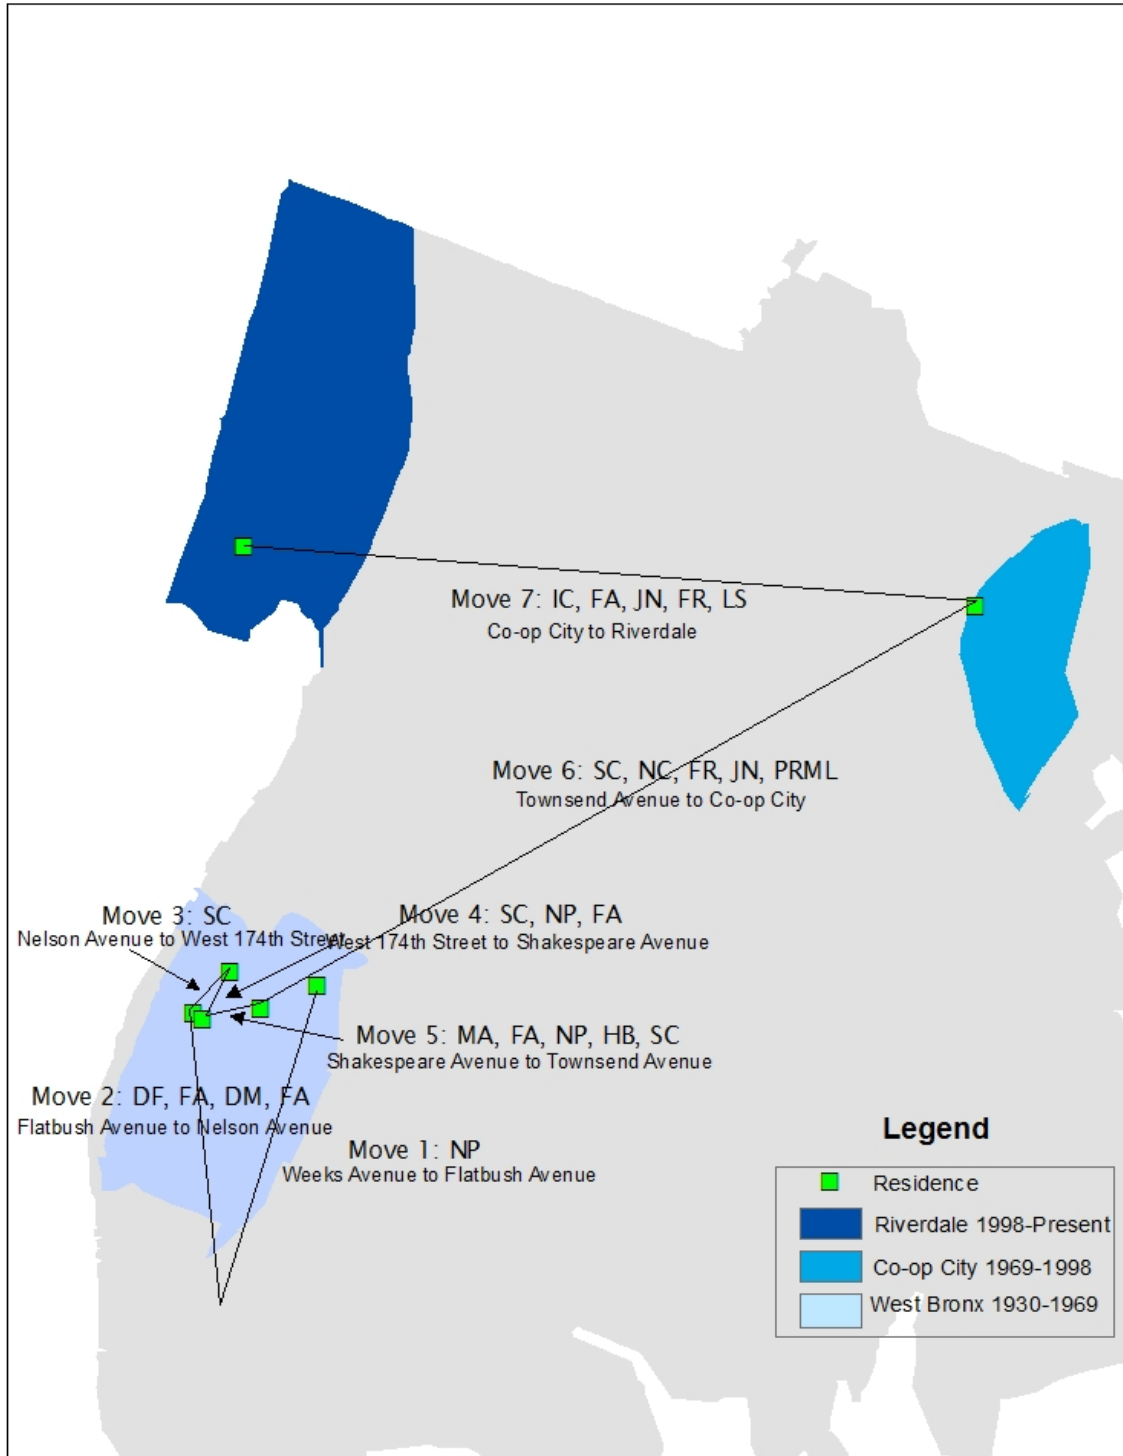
Move 7: IC, FA, JN, FR, LS
Co-op City to Riverdale

Move 6: SC, NC, FR, JN, PRML
Townsend Avenue to Co-op City

Move 3: SC
Nelson Avenue to West 174th Street

Move 4: SC, NP, FA
West 174th Street to Shakespeare Avenue

Move 5: MA, FA, NP, HB, SC
Shakespeare Avenue to Townsend Avenue

Move 2: DF, FA, DM, FA
Flatbush Avenue to Nelson Avenue

Move 1: NP
Weeks Avenue to Flatbush Avenue

Legend
Residence
Riverdale 1998-Present
Co-op City 1969-1998
West Bronx 1930-1969